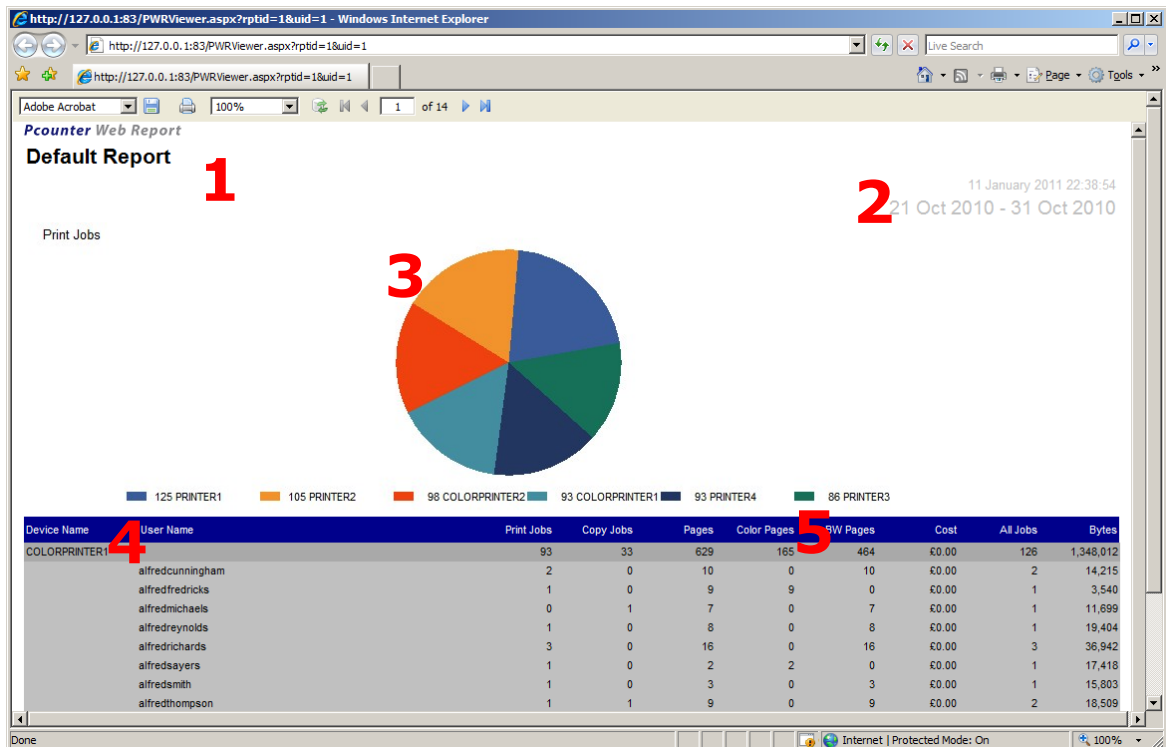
http://127.0.0.1:83/PWRViewer.aspx?rptid=1&uid=1 - Windows Internet Explorer

http://127.0.0.1:83/PWRViewer.aspx?rptid=1&uid=1

Live Search

http://127.0.0.1:83/PWRViewer.aspx?rptid=1&uid=1

Page Tools

Adobe Acrobat 100% 1 of 14

Pcounter Web Report

Default Report

1

11 January 2011 22:38:54

2 21 Oct 2010 - 31 Oct 2010

Print Jobs

3

125 PRINTER1 105 PRINTER2 98 COLORPRINTER2 93 COLORPRINTER1 93 PRINTER4 86 PRINTER3

4 5

| Device Name | User Name | Print Jobs | Copy Jobs | Pages | Color Pages | BW Pages | Cost | All Jobs | Bytes |
|---|---|---|---|---|---|---|---|---|---|
| COLORPRINTER1 | | 93 | 33 | 629 | 165 | 464 | £0.00 | 126 | 1,348,012 |
| | alfredcunningham | 2 | 0 | 10 | 0 | 10 | £0.00 | 2 | 14,215 |
| | alfredfredricks | 1 | 0 | 9 | 9 | 0 | £0.00 | 1 | 3,540 |
| | alfredmichaels | 0 | 1 | 7 | 0 | 7 | £0.00 | 1 | 11,699 |
| | alfredreynolds | 1 | 0 | 8 | 0 | 8 | £0.00 | 1 | 19,404 |
| | alfredrichards | 3 | 0 | 16 | 0 | 16 | £0.00 | 3 | 36,942 |
| | alfredsayers | 1 | 0 | 2 | 2 | 0 | £0.00 | 1 | 17,418 |
| | alfredsmith | 1 | 0 | 3 | 0 | 3 | £0.00 | 1 | 15,803 |
| | alfredthompson | 1 | 1 | 9 | 0 | 9 | £0.00 | 2 | 18,509 |

Done Internet | Protected Mode: On 100%